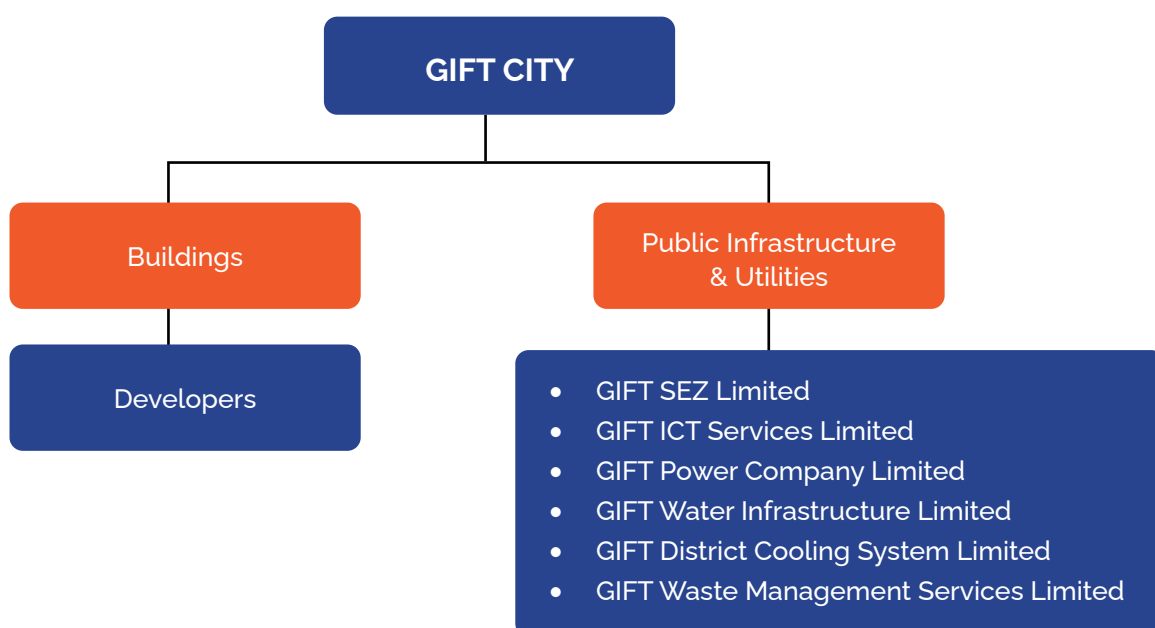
GIFT CITY

Buildings

Developers

Public Infrastructure & Utilities

- GIFT SEZ Limited
- GIFT ICT Services Limited
- GIFT Power Company Limited
- GIFT Water Infrastructure Limited
- GIFT District Cooling System Limited
- GIFT Waste Management Services Limited